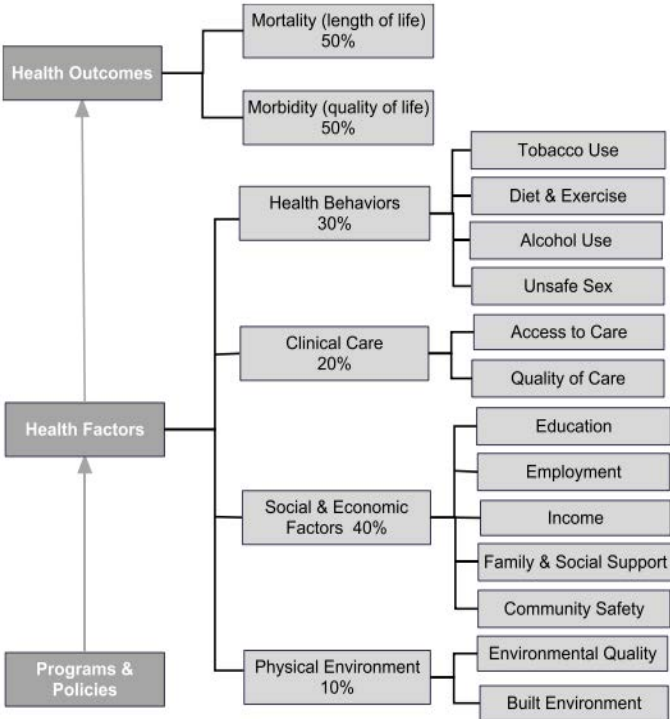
Health Outcomes

Mortality (length of life)
50%

Morbidity (quality of life)
50%

Health Factors

Health Behaviors
30%

Tobacco Use

Diet & Exercise

Alcohol Use

Unsafe Sex

Clinical Care
20%

Access to Care

Quality of Care

Social & Economic Factors 40%

Education

Employment

Income

Family & Social Support

Community Safety

Physical Environment
10%

Environmental Quality

Built Environment

Programs & Policies